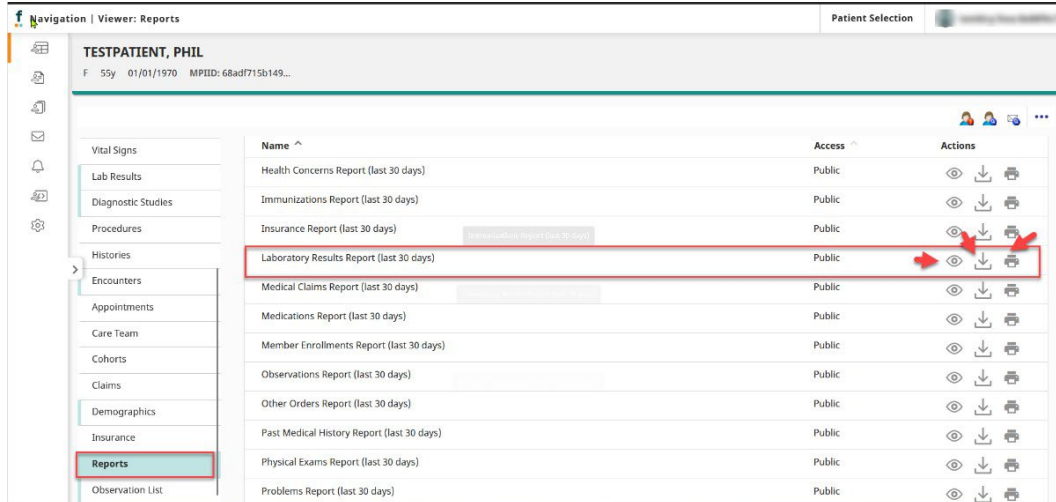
f Navigation | Viewer: Reports

Patient Selection

TESTPATIENT, PHIL

F 55y 01/01/1970 MPIID: 68adf715b149...

Vital Signs
Lab Results
Diagnostic Studies
Procedures
Histories
Encounters
Appointments
Care Team
Cohorts
Claims
Demographics
Insurance
Reports
Observation List

| Name ^ | Access | Actions |
|---|---|---|
| Health Concerns Report (last 30 days) | Public | |
| Immunizations Report (last 30 days) | Public | |
| Insurance Report (last 30 days) | Public | |
| Laboratory Results Report (last 30 days) | Public | |
| Medical Claims Report (last 30 days) | Public | |
| Medications Report (last 30 days) | Public | |
| Member Enrollments Report (last 30 days) | Public | |
| Observations Report (last 30 days) | Public | |
| Other Orders Report (last 30 days) | Public | |
| Past Medical History Report (last 30 days) | Public | |
| Physical Exams Report (last 30 days) | Public | |
| Problems Report (last 30 days) | Public | |